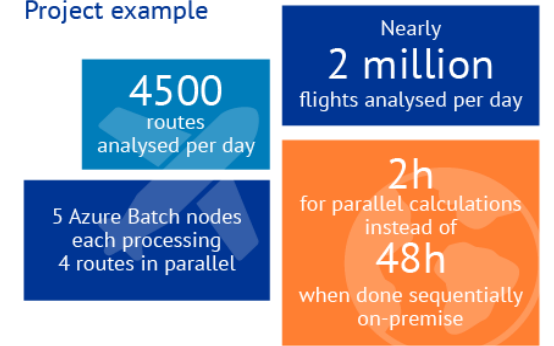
Project example

4500
routes
analysed per day

Nearly
2 million
flights analysed per day

5 Azure Batch nodes
each processing
4 routes in parallel

2h
for parallel calculations
instead of
48h
when done sequentially
on-premise